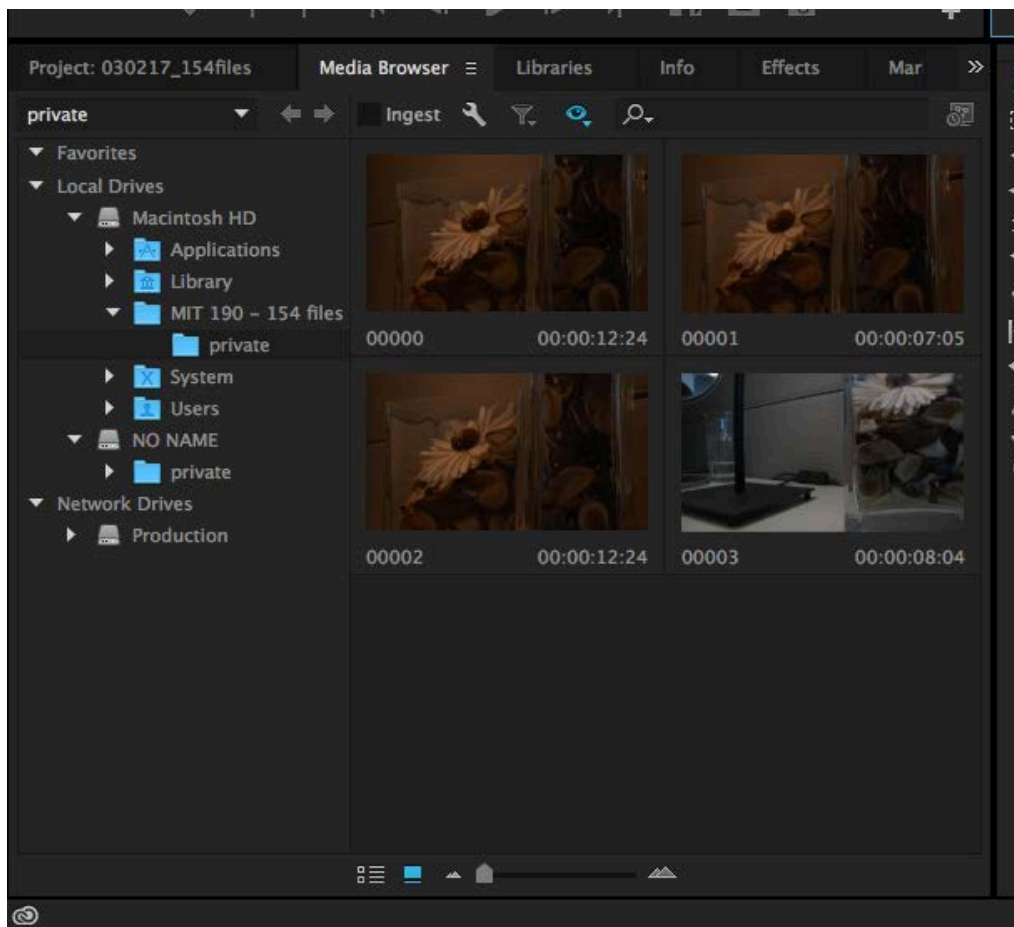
Project: 030217_154files
Media Browser
Libraries
Info
Effects
Mar
»

private
Ingest

Favorites
Local Drives
Macintosh HD
Applications
Library
MIT 190 - 154 files
private
System
Users
NO NAME
private
Network Drives
Production

00000
00:00:12:24
00001
00:00:07:05
00002
00:00:12:24
00003
00:00:08:04